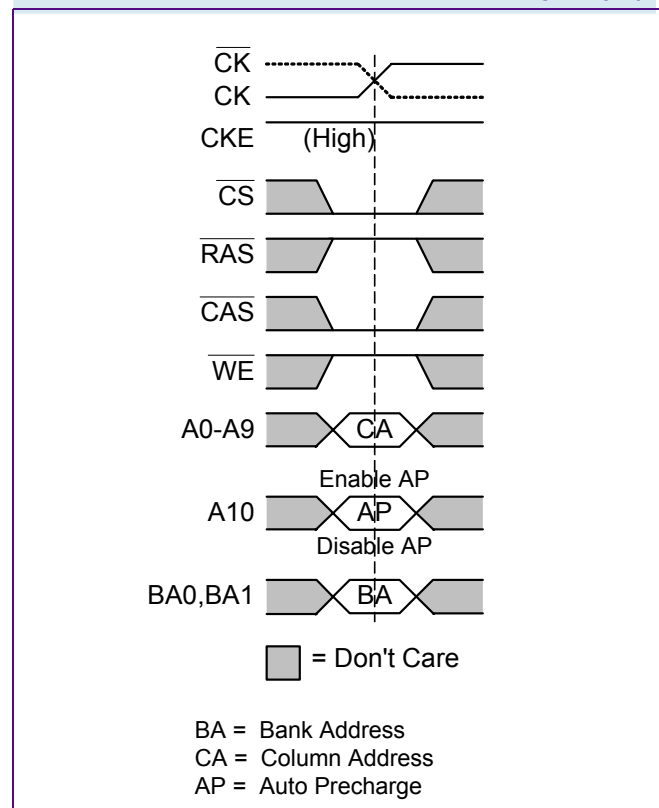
$\overline{CK}$
CK
CKE (High)
$\overline{CS}$
$\overline{RAS}$
$\overline{CAS}$
$\overline{WE}$
A0-A9 CA
Enable AP
A10 AP
Disable AP
BA0,BA1 BA
= Don't Care

BA = Bank Address
CA = Column Address
AP = Auto Precharge